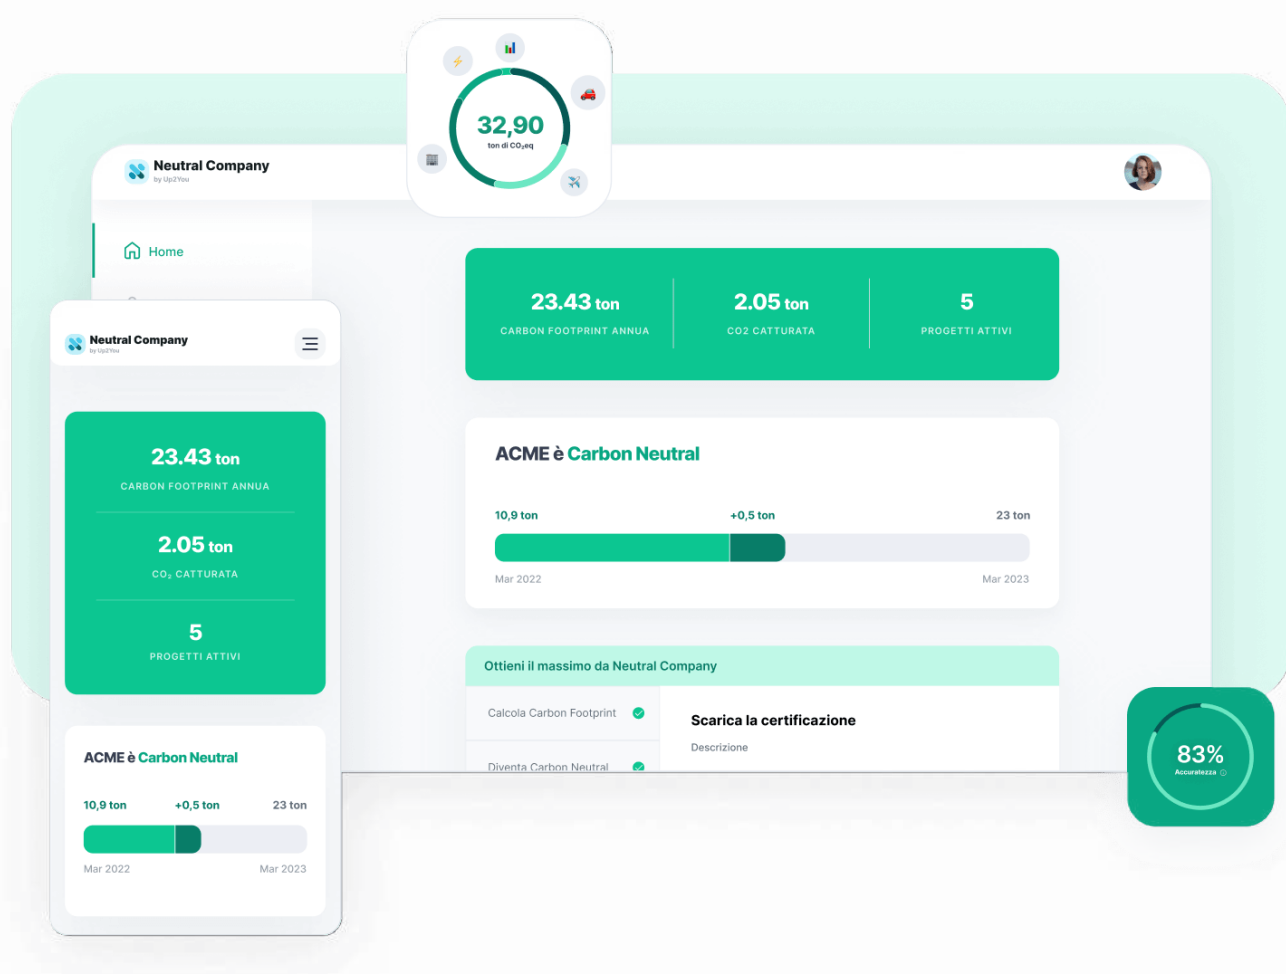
32,90
ton di $CO_2eq$

Neutral Company
by Up2You

Home

23.43 ton
CARBON FOOTPRINT ANNUA

2.05 ton
CO2 CATTURATA

5
PROGETTI ATTIVI

ACME è Carbon Neutral

10,9 ton
+0,5 ton
23 ton

Mar 2022
Mar 2023

Ottieni il massimo da Neutral Company

Calcola Carbon Footprint
Diventa Carbon Neutral

Scarica la certificazione
Descrizione

Neutral Company
by Up2You

23.43 ton
CARBON FOOTPRINT ANNUA

2.05 ton
$CO_2$ CATTURATA

5
PROGETTI ATTIVI

ACME è Carbon Neutral

10,9 ton
+0,5 ton
23 ton

Mar 2022
Mar 2023

83%
Accuratezza